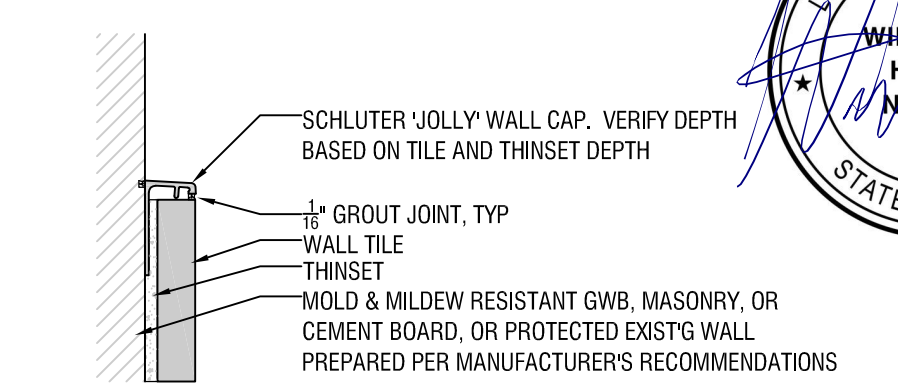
SCHLUTER 'JOLLY' WALL CAP. VERIFY DEPTH BASED ON TILE AND THINSET DEPTH

$\frac{1}{16}$" GROUT JOINT, TYP

WALL TILE

THINSET

MOLD & MILDEW RESISTANT GWB, MASONRY, OR CEMENT BOARD, OR PROTECTED EXIST'G WALL PREPARED PER MANUFACTURER'S RECOMMENDATIONS

WI
H
N
STATE
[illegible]